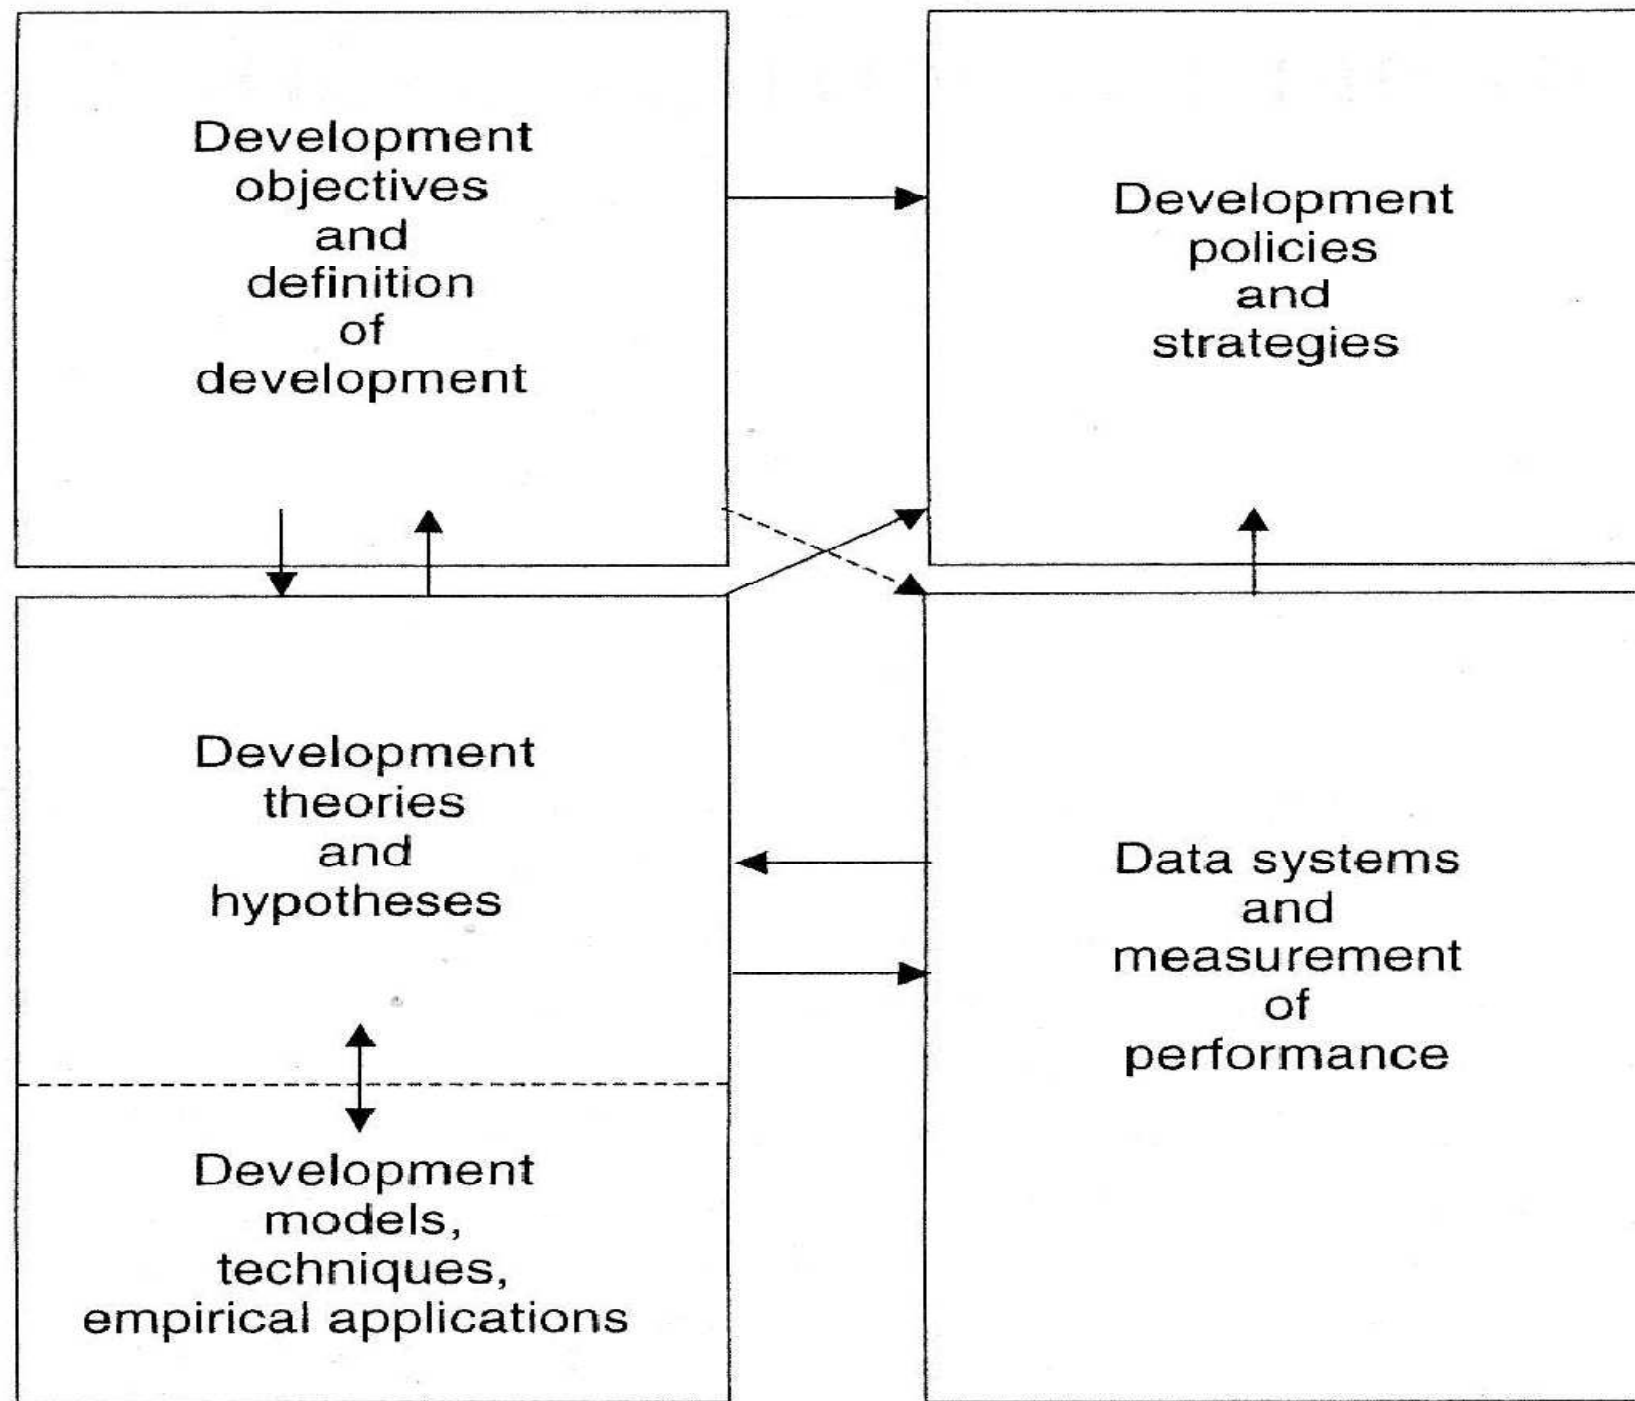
Development objectives and definition of development

Development policies and strategies

Development theories and hypotheses

Development models, techniques, empirical applications

Data systems and measurement of performance